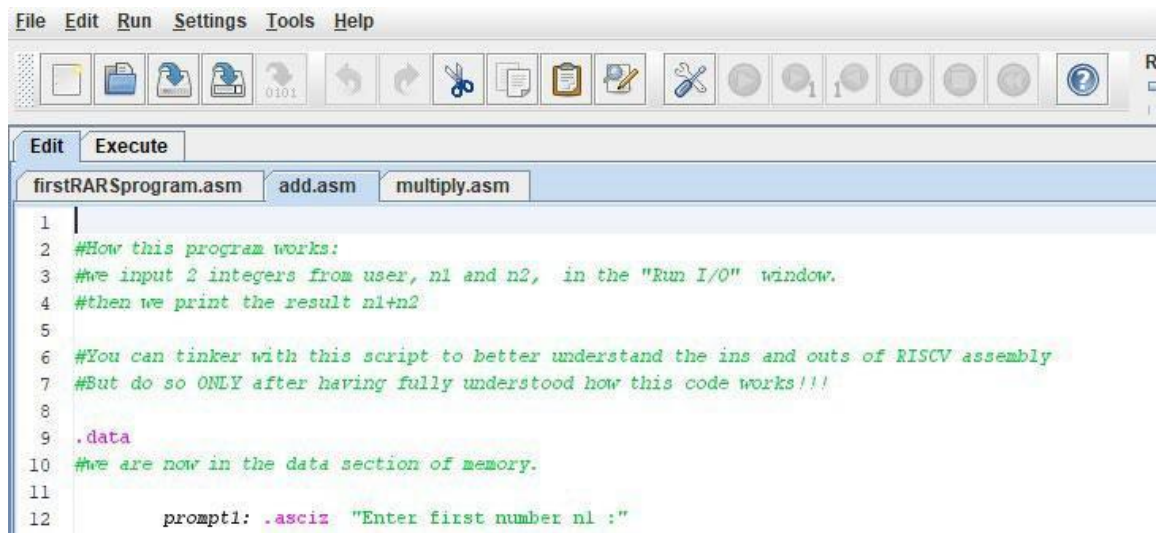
File Edit Run Settings Tools Help

0101

R

Edit Execute

firstRARSprogram.asm add.asm multiply.asm

1
2 #How this program works:
3 #we input 2 integers from user, n1 and n2, in the "Run I/O" window.
4 #then we print the result n1+n2
5
6 #You can tinker with this script to better understand the ins and outs of RISCV assembly
7 #But do so ONLY after having fully understood how this code works!!!
8
9 .data
10 #we are now in the data section of memory.
11
12 prompt1: .asciz "Enter first number n1 :"